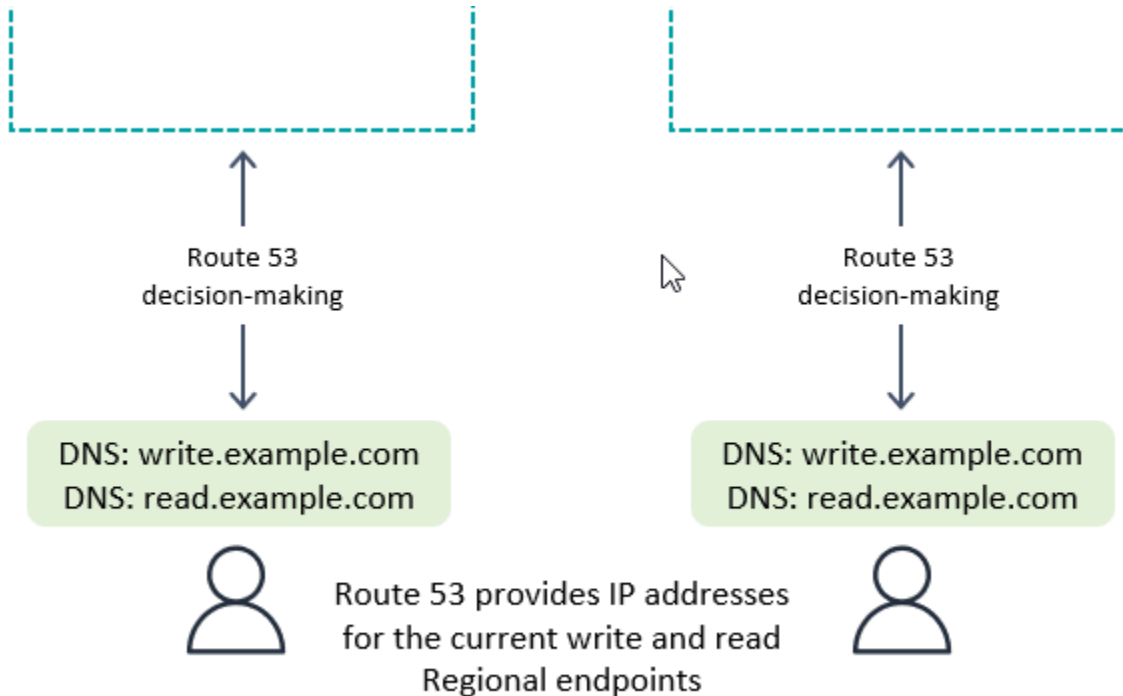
Route 53
decision-making

Route 53
decision-making

DNS: write.example.com
DNS: read.example.com

DNS: write.example.com
DNS: read.example.com

Route 53 provides IP addresses for the current write and read Regional endpoints